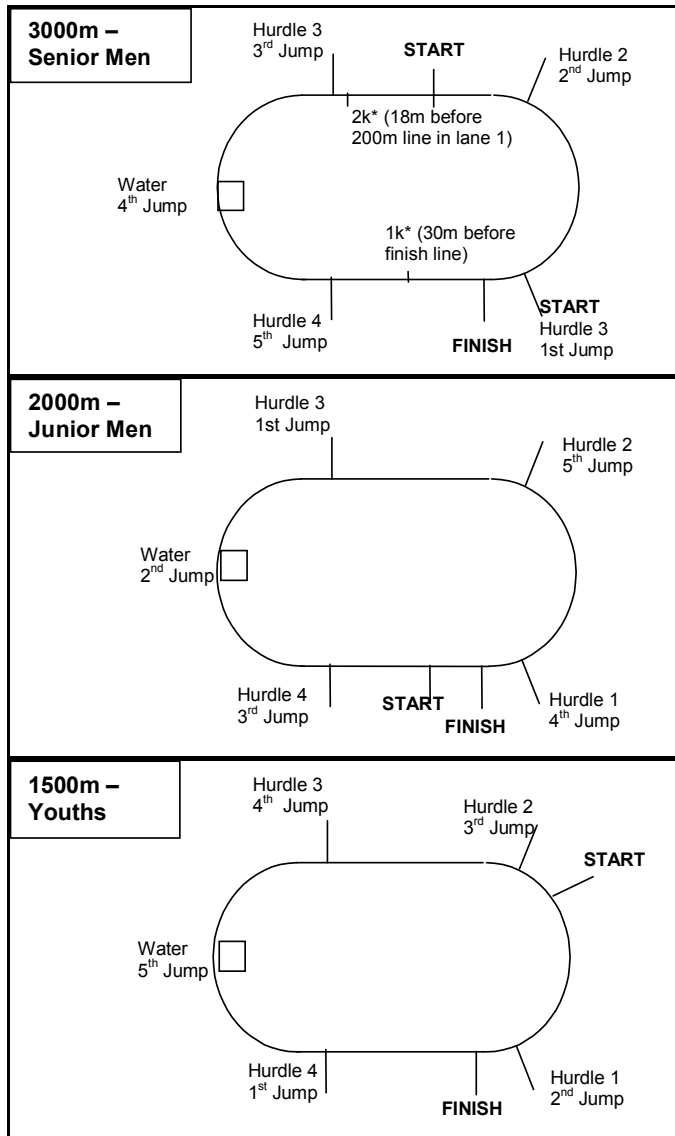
3000m – Senior Men

Hurdle 3
3$^{rd}$ Jump

START

Hurdle 2
2$^{nd}$ Jump

2k* (18m before 200m line in lane 1)

Water
4$^{th}$ Jump

1k* (30m before finish line)

START
Hurdle 3
1st Jump

Hurdle 4
5$^{th}$ Jump

FINISH

2000m – Junior Men

Hurdle 3
1st Jump

Hurdle 2
5$^{th}$ Jump

Water
2$^{nd}$ Jump

Hurdle 4
3$^{rd}$ Jump

START

FINISH

Hurdle 1
4$^{th}$ Jump

1500m – Youths

Hurdle 3
4$^{th}$ Jump

Hurdle 2
3$^{rd}$ Jump

START

Water
5$^{th}$ Jump

Hurdle 4
1$^{st}$ Jump

FINISH

Hurdle 1
2$^{nd}$ Jump